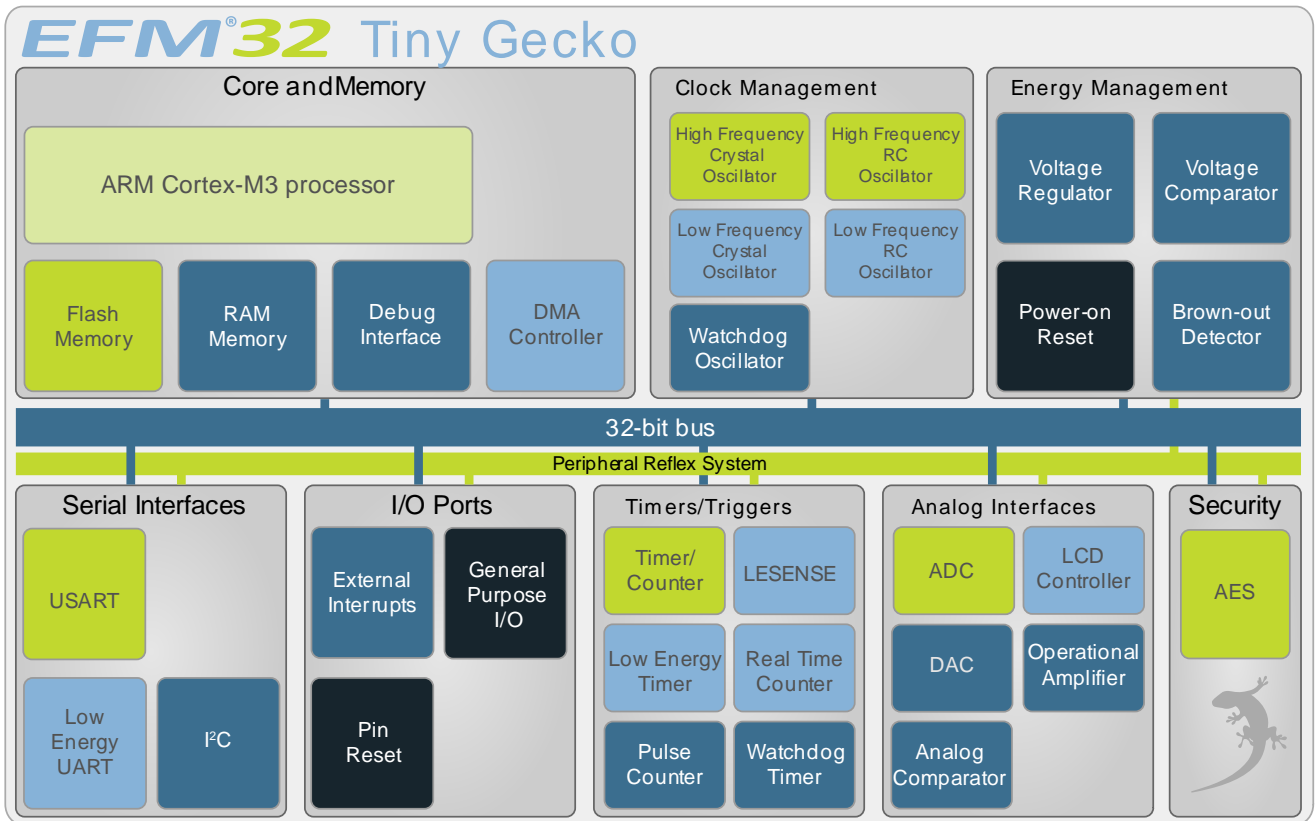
EFM®32 Tiny Gecko

Core andMemory

ARM Cortex-M3 processor

Flash Memory

RAM Memory

Debug Interface

DMA Controller

Clock Management

High Frequency Crystal Oscillator

High Frequency RC Oscillator

Low Frequency Crystal Oscillator

Low Frequency RC Oscillator

Watchdog Oscillator

Energy Management

Voltage Regulator

Voltage Comparator

Power-on Reset

Brown-out Detector

32-bit bus

Peripheral Reflex System

Serial Interfaces

USART

Low Energy UART

I$^2$C

I/O Ports

External Interrupts

General Purpose I/O

Pin Reset

Timers/Triggers

Timer/ Counter

LESENSE

Low Energy Timer

Real Time Counter

Pulse Counter

Watchdog Timer

Analog Interfaces

ADC

LCD Controller

DAC

Operational Amplifier

Analog Comparator

Security

AES